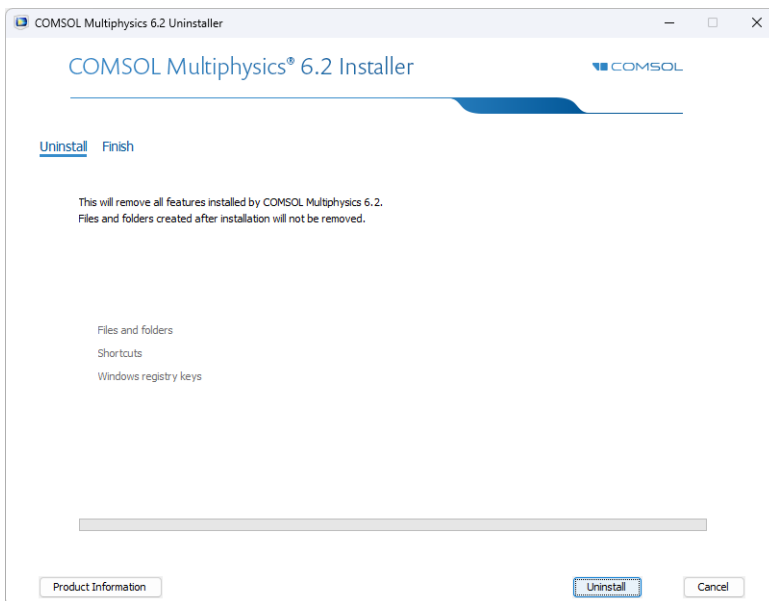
COMSOL Multiphysics 6.2 Uninstaller

COMSOL Multiphysics® 6.2 Installer

COMSOL

Uninstall Finish

This will remove all features installed by COMSOL Multiphysics 6.2.
Files and folders created after installation will not be removed.

Files and folders

Shortcuts

Windows registry keys

Product Information

Uninstall

Cancel